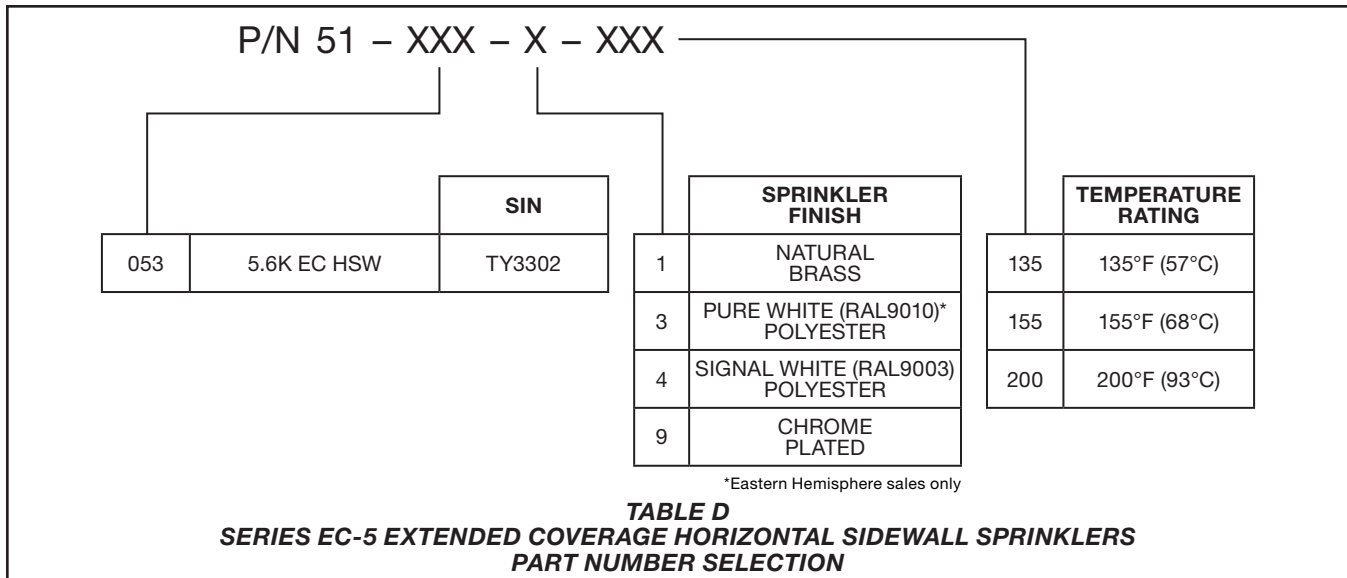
P/N 51 – XXX – X – XXX

| | | SIN |
|---|---|---|
| 053 | 5.6K EC HSW | TY3302 |

| | SPRINKLER FINISH |
|---|---|
| 1 | NATURAL BRASS |
| 3 | PURE WHITE (RAL9010)* POLYESTER |
| 4 | SIGNAL WHITE (RAL9003) POLYESTER |
| 9 | CHROME PLATED |

*Eastern Hemisphere sales only

| | TEMPERATURE RATING |
|---|---|
| 135 | 135°F (57°C) |
| 155 | 155°F (68°C) |
| 200 | 200°F (93°C) |

TABLE D
SERIES EC-5 EXTENDED COVERAGE HORIZONTAL SIDEWALL SPRINKLERS
PART NUMBER SELECTION